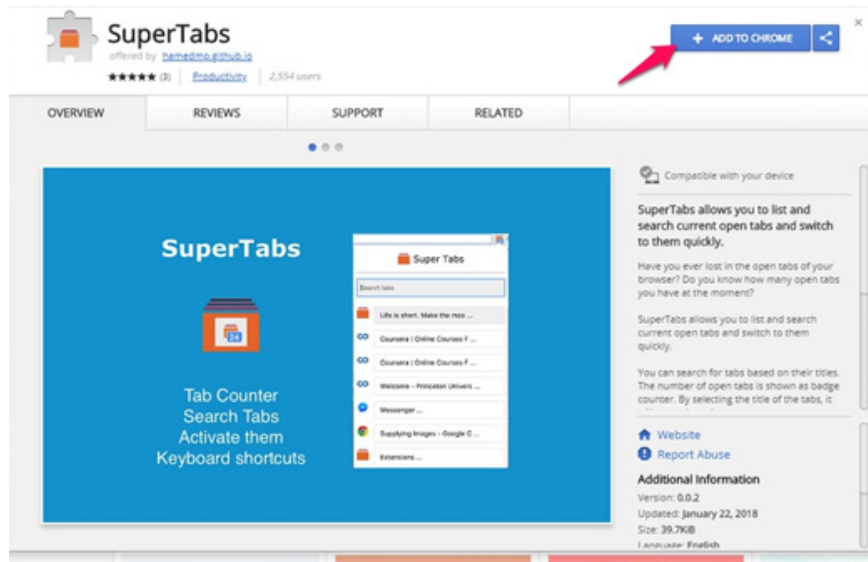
SuperTabs
offered by hamedmp.github.io
★★★★★ (3) Productivity 2,554 users

+ ADD TO CHROME

OVERVIEW
REVIEWS
SUPPORT
RELATED

SuperTabs

24

Tab Counter
Search Tabs
Activate them
Keyboard shortcuts

Super Tabs
Search tabs
Life is short. Make the mos ...
Coursera | Online Courses F ...
Coursera | Online Courses F ...
Welcome - Princeton Univers ...
Messenger ...
Supplying Images - Google C ...
Extensions ...

Compatible with your device

SuperTabs allows you to list and search current open tabs and switch to them quickly.

Have you ever lost in the open tabs of your browser? Do you know how many open tabs you have at the moment?

SuperTabs allows you to list and search current open tabs and switch to them quickly.

You can search for tabs based on their titles. The number of open tabs is shown as badge counter. By selecting the title of the tabs, it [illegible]

Website
Report Abuse

Additional Information
Version: 0.0.2
Updated: January 22, 2018
Size: 39.7KiB
Language: English